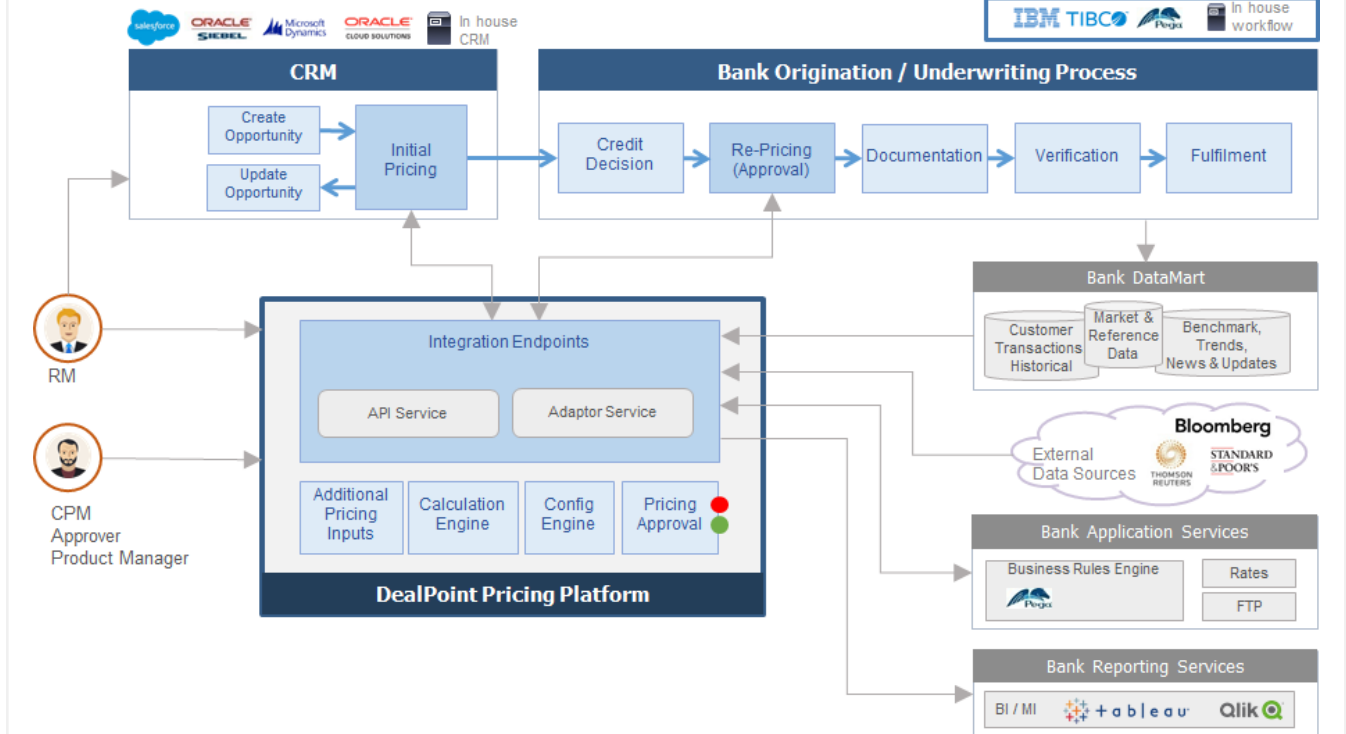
salesforce ORACLE SIEBEL Microsoft Dynamics ORACLE CLOUD SOLUTIONS In house CRM

IBM TIBCO Pega In house workflow

CRM

Create Opportunity

Update Opportunity

Initial Pricing

Bank Origination / Underwriting Process

Credit Decision

Re-Pricing (Approval)

Documentation

Verification

Fulfilment

Bank DataMart

Customer Transactions Historical

Market & Reference Data

Benchmark, Trends, News & Updates

RM

CPM Approver Product Manager

Integration Endpoints

API Service

Adaptor Service

Additional Pricing Inputs

Calculation Engine

Config Engine

Pricing Approval

DealPoint Pricing Platform

External Data Sources

Bloomberg

THOMSON REUTERS

STANDARD &POOR'S

Bank Application Services

Business Rules Engine

Pega

Rates

FTP

Bank Reporting Services

BI / MI

+ a b l e a u

Qlik